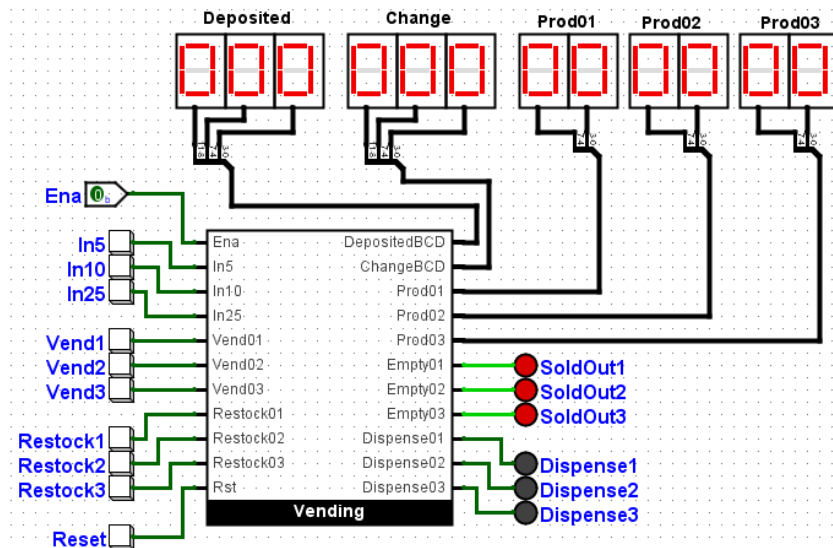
Deposited
Change
Prod01
Prod02
Prod03

Ena
In5
In10
In25
Vend1
Vend2
Vend3
Restock1
Restock2
Restock3
Reset

Ena
In5
In10
In25
Vend01
Vend02
Vend03
Restock01
Restock02
Restock03
Rst

DepositedBCD
ChangeBCD
Prod01
Prod02
Prod03
Empty01
Empty02
Empty03
Dispense01
Dispense02
Dispense03

Vending

SoldOut1
SoldOut2
SoldOut3
Dispense1
Dispense2
Dispense3